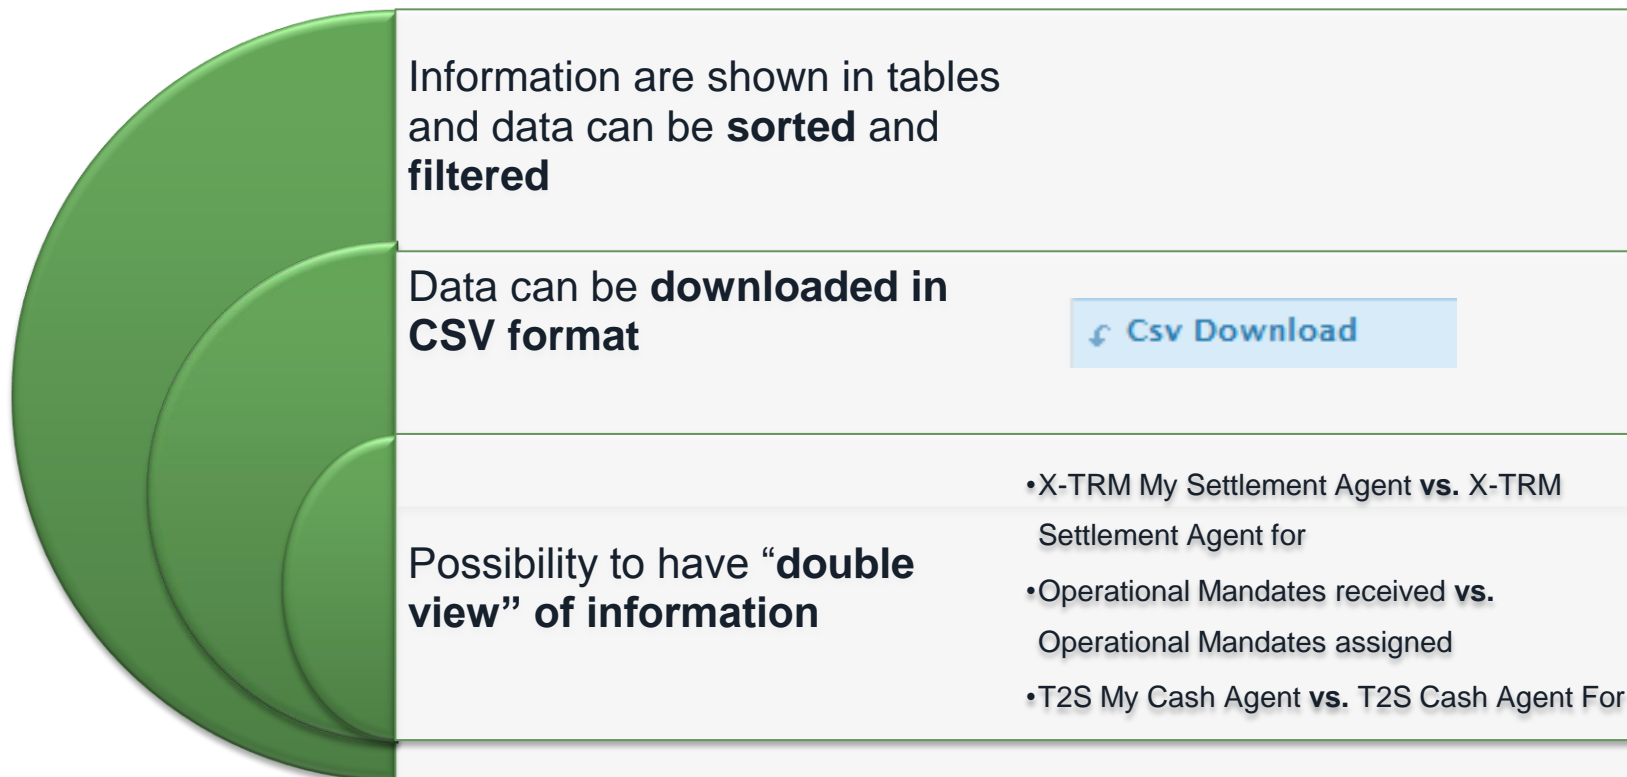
Information are shown in tables and data can be **sorted** and **filtered**

Data can be **downloaded in CSV format**

Csv Download

Possibility to have “**double view” of information**

•X-TRM My Settlement Agent **vs.** X-TRM Settlement Agent for

•Operational Mandates received **vs.** Operational Mandates assigned

•T2S My Cash Agent **vs.** T2S Cash Agent For